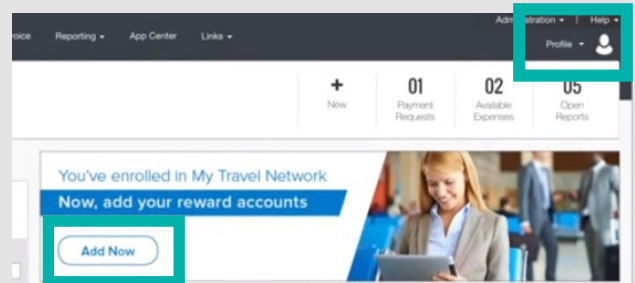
oice Reporting ▾ App Center Links ▾

Administration ▾ | Help ▾

Profile ▾

+ New

01 Payment Requests

02 Available Expenses

05 Open Reports

You've enrolled in My Travel Network

Now, add your reward accounts

Add Now